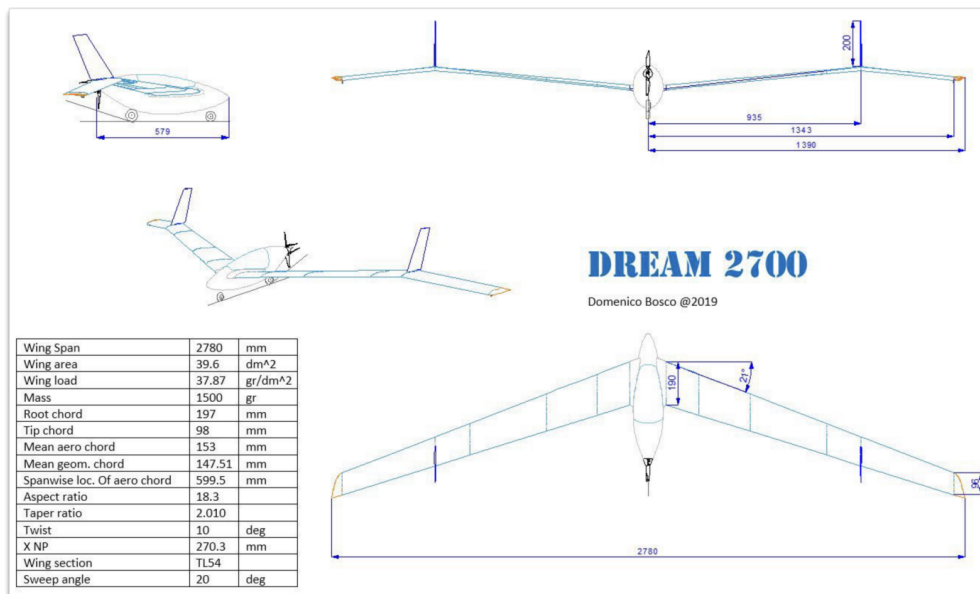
579

200

935

1343

1390

DREAM 2700

Domenico Bosco @2019

| Wing Span | 2780 | mm |
|---|---|---|
| Wing area | 39.6 | dm^2 |
| Wing load | 37.87 | gr/dm^2 |
| Mass | 1500 | gr |
| Root chord | 197 | mm |
| Tip chord | 98 | mm |
| Mean aero chord | 153 | mm |
| Mean geom. chord | 147.51 | mm |
| Spanwise loc. Of aero chord | 599.5 | mm |
| Aspect ratio | 18.3 | |
| Taper ratio | 2.010 | |
| Twist | 10 | deg |
| X NP | 270.3 | mm |
| Wing section | TL54 | |
| Sweep angle | 20 | deg |

190

21°

96

2780